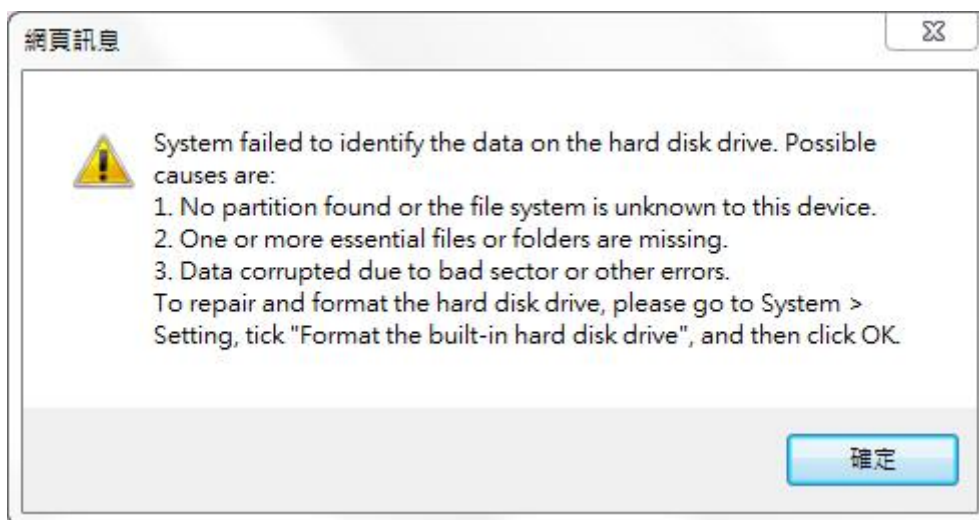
網頁訊息

System failed to identify the data on the hard disk drive. Possible causes are:
1. No partition found or the file system is unknown to this device.
2. One or more essential files or folders are missing.
3. Data corrupted due to bad sector or other errors.
To repair and format the hard disk drive, please go to System > Setting, tick "Format the built-in hard disk drive", and then click OK.

確定